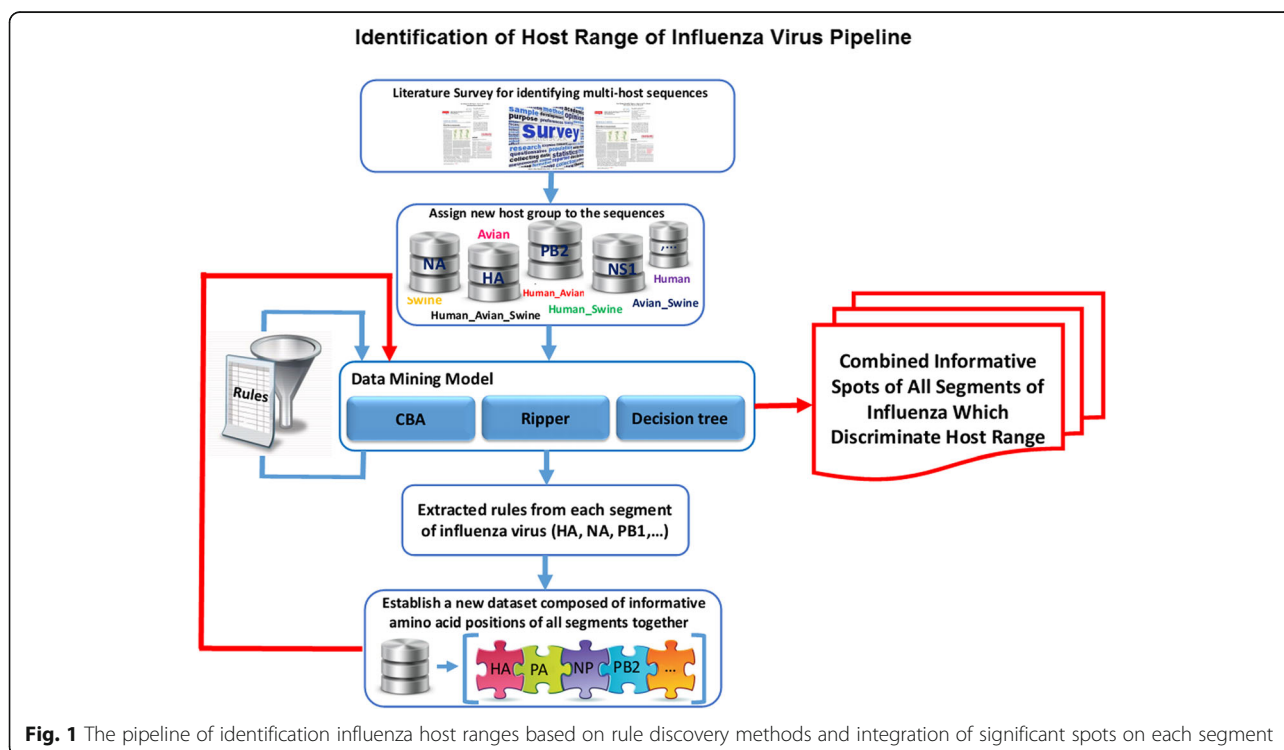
Identification of Host Range of Influenza Virus Pipeline

Literature Survey for identifying multi-host sequences

Survey

Assign new host group to the sequences

Avian

NA

HA

PB2

NS1

,...

Human

Swine

Human_Avian_Swine

Human_Avian

Human_Swine

Avian_Swine

Rules

Data Mining Model

CBA

Ripper

Decision tree

Combined Informative Spots of All Segments of Influenza Which Discriminate Host Range

Extracted rules from each segment of influenza virus (HA, NA, PB1,...)

Establish a new dataset composed of informative amino acid positions of all segments together

HA

PA

NP

PB2

...

**Fig. 1** The pipeline of identification influenza host ranges based on rule discovery methods and integration of significant spots on each segment